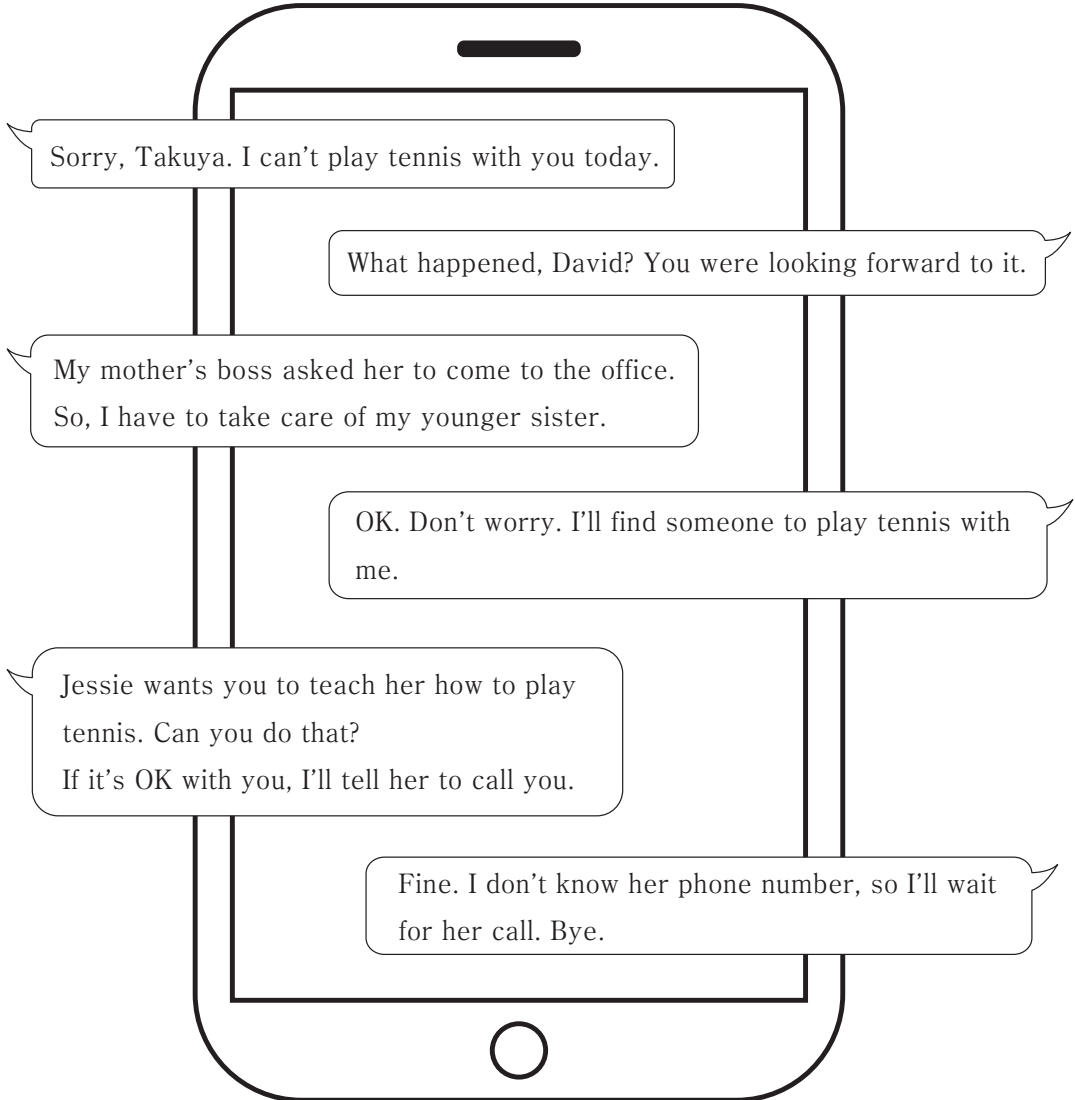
Sorry, Takuya. I can’t play tennis with you today.

What happened, David? You were looking forward to it.

My mother’s boss asked her to come to the office. So, I have to take care of my younger sister.

OK. Don’t worry. I’ll find someone to play tennis with me.

Jessie wants you to teach her how to play tennis. Can you do that?
If it’s OK with you, I’ll tell her to call you.

Fine. I don’t know her phone number, so I’ll wait for her call. Bye.